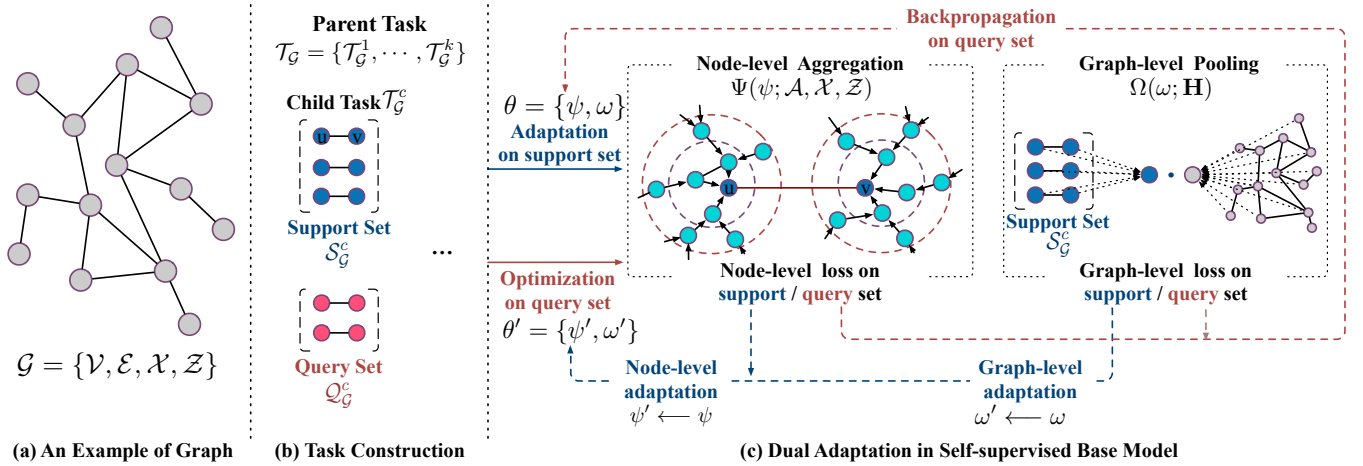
$\mathcal{G} = \{\mathcal{V}, \mathcal{E}, \mathcal{X}, \mathcal{Z}\}$

(a) An Example of Graph

Parent Task
$\mathcal{T}_\mathcal{G} = \{\mathcal{T}_\mathcal{G}^1, \cdots, \mathcal{T}_\mathcal{G}^k\}$

Child Task $\mathcal{T}_\mathcal{G}^c$

u v

Support Set
$\mathcal{S}_\mathcal{G}^c$

...

Query Set
$\mathcal{Q}_\mathcal{G}^c$

(b) Task Construction

Backpropagation on query set

$\theta = \{\psi, \omega\}$

Adaptation on support set

Optimization on query set

$\theta' = \{\psi', \omega'\}$

Node-level Aggregation
$\Psi(\psi; \mathcal{A}, \mathcal{X}, \mathcal{Z})$

u v

Node-level loss on support / query set

Graph-level Pooling
$\Omega(\omega; \mathbf{H})$

Support Set
$\mathcal{S}_\mathcal{G}^c$

Graph-level loss on support / query set

Node-level adaptation
$\psi' \longleftarrow \psi$

Graph-level adaptation
$\omega' \longleftarrow \omega$

(c) Dual Adaptation in Self-supervised Base Model